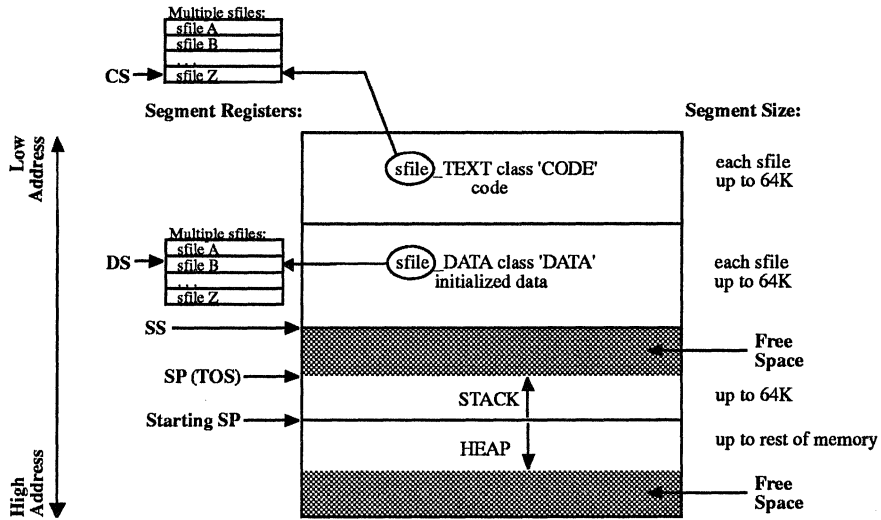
Multiple sfiles:
sfile A
sfile B
. . .
sfile Z

CS

Segment Registers:

Segment Size:

Low Address

sfile_TEXT class 'CODE'
code

each sfile up to 64K

Multiple sfiles:
sfile A
sfile B
. . .
sfile Z

DS

sfile_DATA class 'DATA'
initialized data

each sfile up to 64K

SS

Free Space

SP (TOS)

STACK

up to 64K

Starting SP

HEAP

up to rest of memory

High Address

Free Space